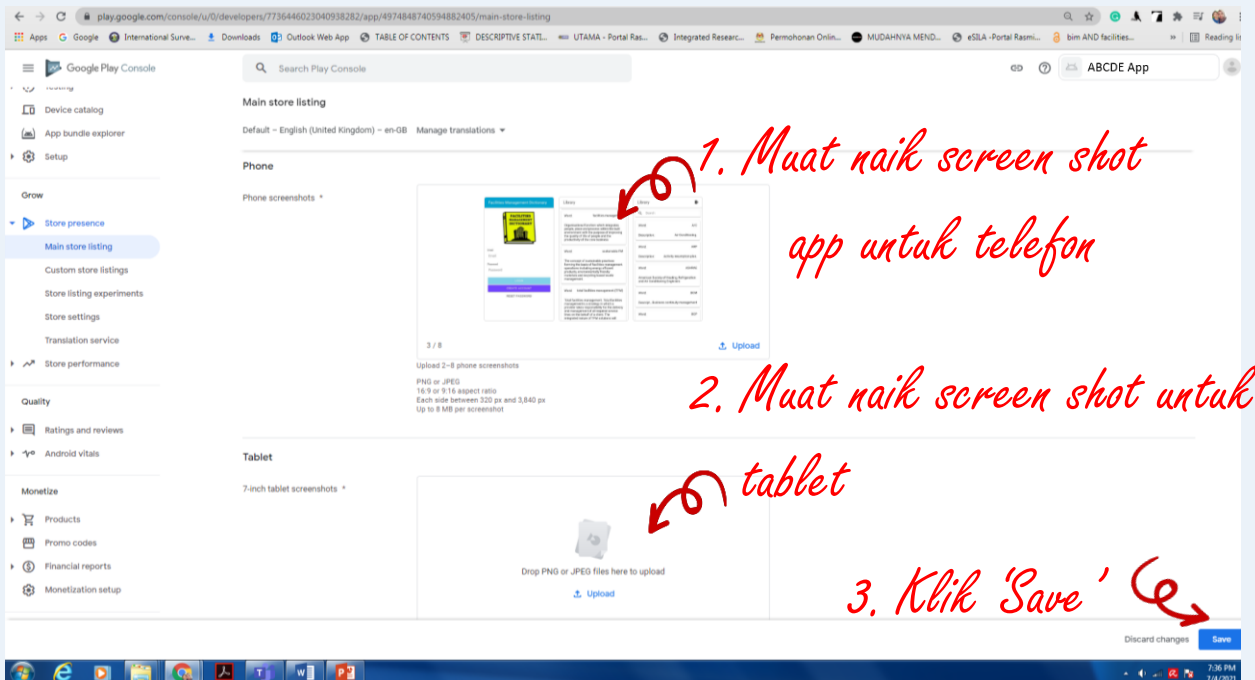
play.google.com/console/u/0/developers/7736446023040938282/app/4974848740594882405/main-store-listing

Apps  Google  International Surve...  Downloads  Outlook Web App  TABLE OF CONTENTS  DESCRIPTIVE STATI...  UTAMA - Portal Ras...  Integrated Researc...  Permohonan Onlin...  MUDAHNYA MEND...  eSILA -Portal Rasmi...  bim AND facilities...  Reading list

Google Play Console

Search Play Console

ABCDE App

Testing
Device catalog
App bundle explorer
Setup

Grow
Store presence
Main store listing
Custom store listings
Store listing experiments
Store settings
Translation service
Store performance

Quality
Ratings and reviews
Android vitals

Monetize
Products
Promo codes
Financial reports
Monetization setup

Main store listing

Default – English (United Kingdom) – en-GB  Manage translations

Phone

Phone screenshots *

3 / 8

Upload

Upload 2–8 phone screenshots

PNG or JPEG
16:9 or 9:16 aspect ratio
Each side between 320 px and 3,840 px
Up to 8 MB per screenshot

Tablet

7-inch tablet screenshots *

Drop PNG or JPEG files here to upload

Upload

1. Muat naik screen shot app untuk telefon

2. Muat naik screen shot untuk tablet

3. Klik 'Save'

Discard changes  Save

7:36 PM
7/4/2021